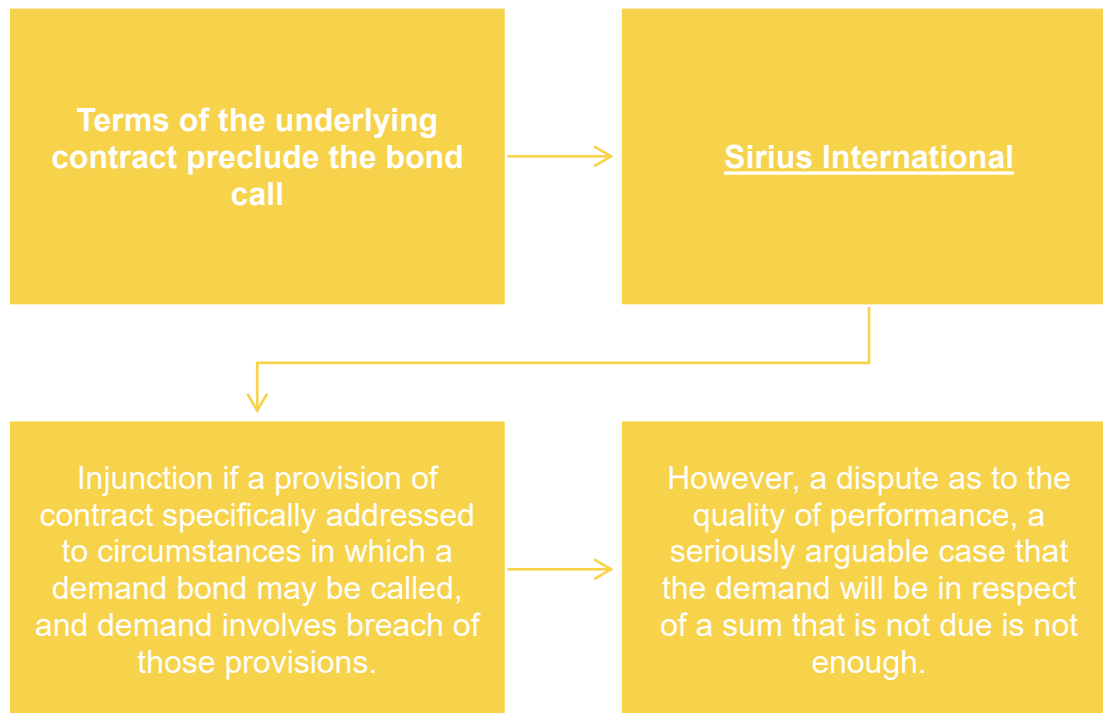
Terms of the underlying contract preclude the bond call

Sirius International

Injunction if a provision of contract specifically addressed to circumstances in which a demand bond may be called, and demand involves breach of those provisions.

However, a dispute as to the quality of performance, a seriously arguable case that the demand will be in respect of a sum that is not due is not enough.